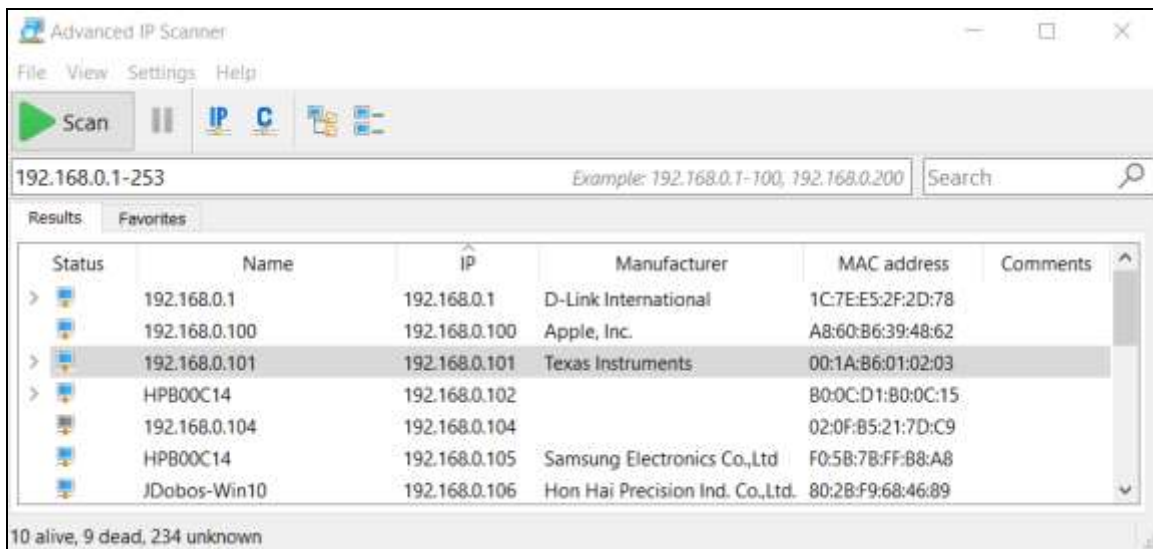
Advanced IP Scanner

File View Settings Help

Scan IP C

192.168.0.1-253

Example: 192.168.0.1-100, 192.168.0.200

Search

Results Favorites

| Status | Name | IP | Manufacturer | MAC address | Comments |
|---|---|---|---|---|---|
| | 192.168.0.1 | 192.168.0.1 | D-Link International | 1C:7E:E5:2F:2D:78 | |
| | 192.168.0.100 | 192.168.0.100 | Apple, Inc. | A8:60:B6:39:48:62 | |
| | 192.168.0.101 | 192.168.0.101 | Texas Instruments | 00:1A:B6:01:02:03 | |
| | HPB00C14 | 192.168.0.102 | | B0:0C:D1:B0:0C:15 | |
| | 192.168.0.104 | 192.168.0.104 | | 02:0F:B5:21:7D:C9 | |
| | HPB00C14 | 192.168.0.105 | Samsung Electronics Co.,Ltd | F0:5B:7B:FF:B8:A8 | |
| | JDobos-Win10 | 192.168.0.106 | Hon Hai Precision Ind. Co.,Ltd. | 80:2B:F9:68:46:89 | |

10 alive, 9 dead, 234 unknown